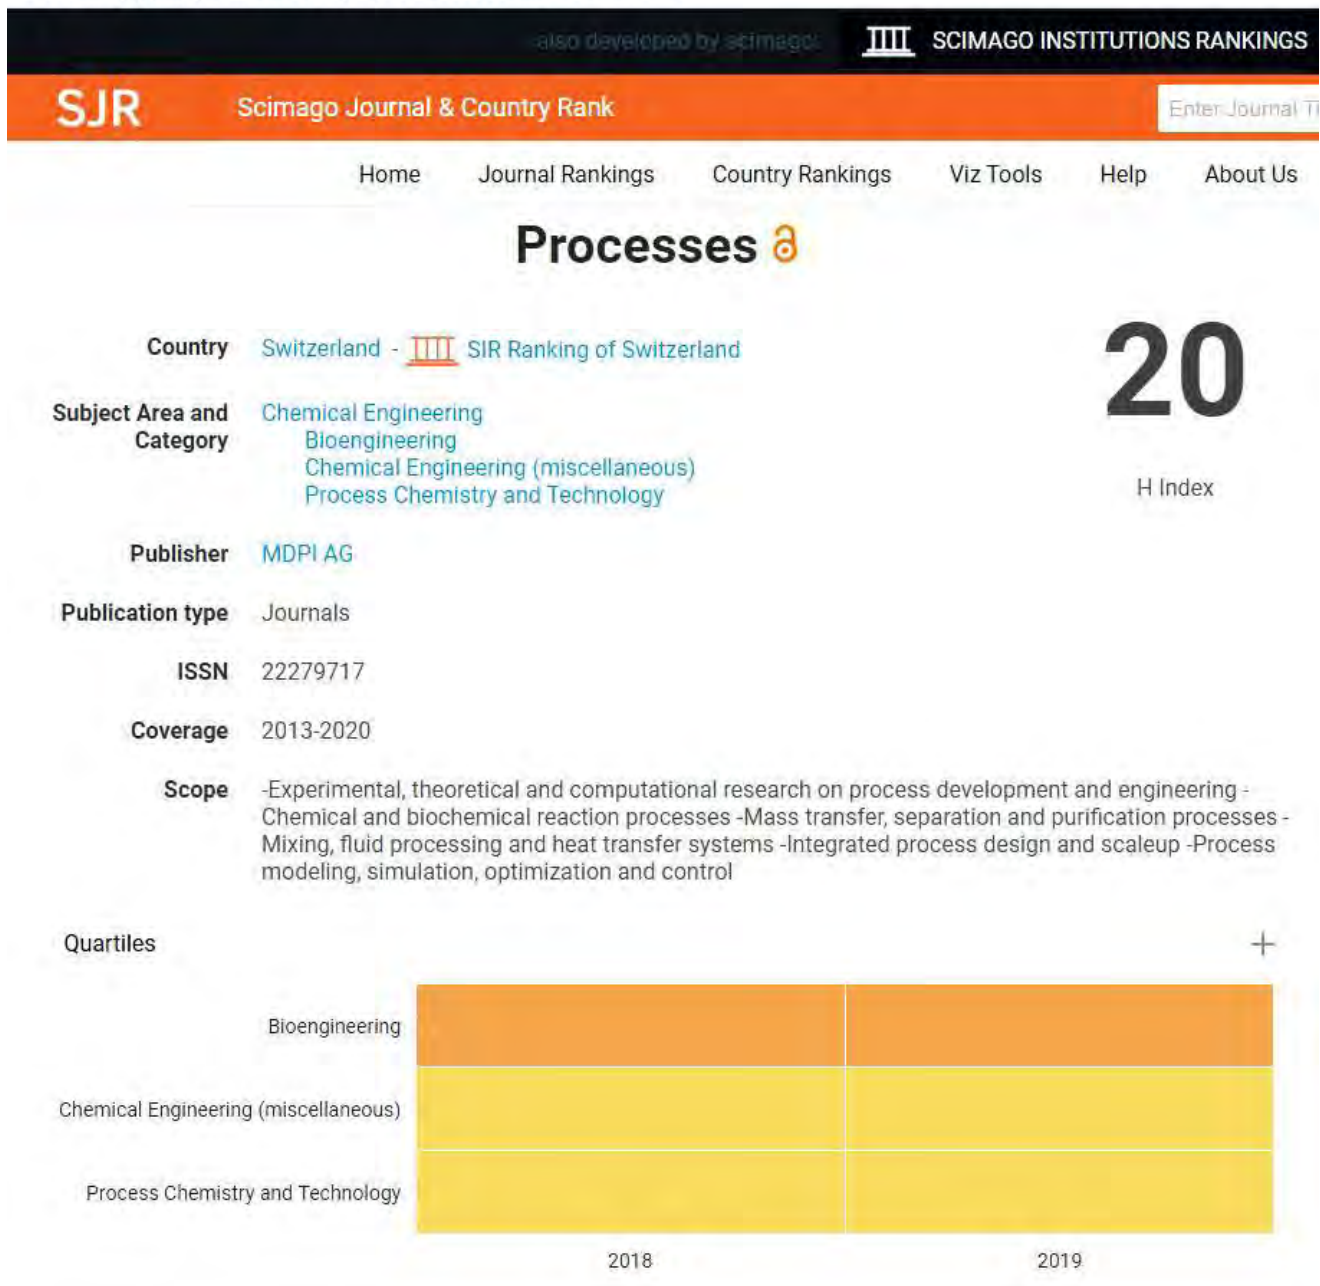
also developed by scimago: SCIMAGO INSTITUTIONS RANKINGS

SJR Scimago Journal & Country Rank

Enter Journal Ti

Home Journal Rankings Country Rankings Viz Tools Help About Us

Processes

Country Switzerland - SIR Ranking of Switzerland

Subject Area and Category Chemical Engineering
Bioengineering
Chemical Engineering (miscellaneous)
Process Chemistry and Technology

Publisher MDPI AG

Publication type Journals

ISSN 22279717

Coverage 2013-2020

Scope -Experimental, theoretical and computational research on process development and engineering -Chemical and biochemical reaction processes -Mass transfer, separation and purification processes -Mixing, fluid processing and heat transfer systems -Integrated process design and scaleup -Process modeling, simulation, optimization and control

20

H Index

Quartiles

+

Bioengineering

Chemical Engineering (miscellaneous)

Process Chemistry and Technology

2018 2019